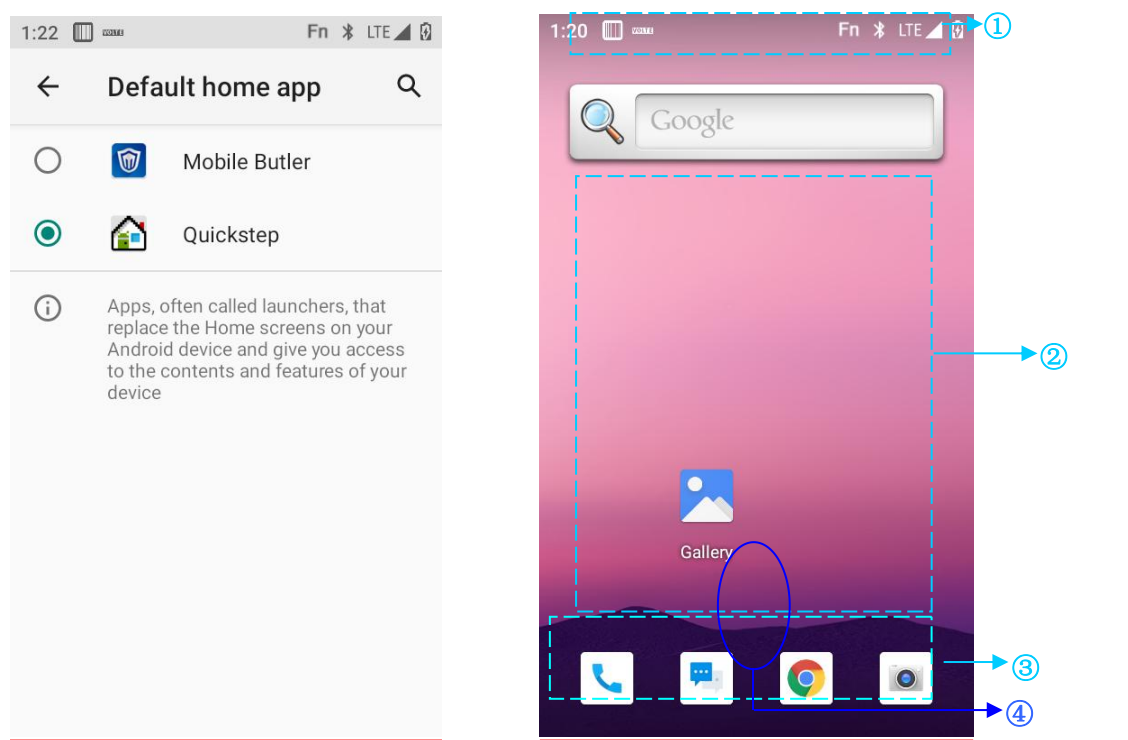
1:22 VOLTE Fn LTE

Default home app

Mobile Butler

Quickstep

Apps, often called launchers, that replace the Home screens on your Android device and give you access to the contents and features of your device

1:20 VOLTE Fn LTE

①

Google

②

Gallery

③

④